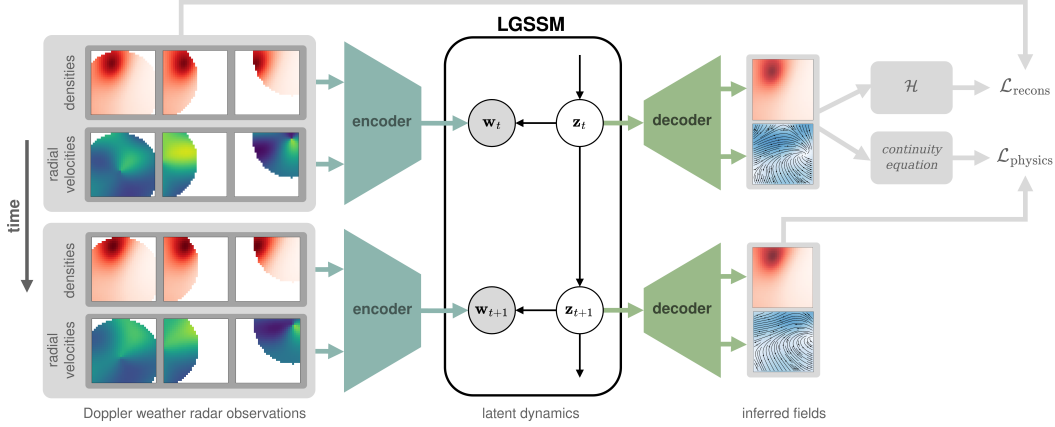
LGSSM

densities

radial velocities

time

densities

radial velocities

encoder

encoder

$\mathbf{w}_t$

$\mathbf{z}_t$

$\mathbf{w}_{t+1}$

$\mathbf{z}_{t+1}$

decoder

decoder

$\mathcal{H}$

$\mathcal{L}_{\text{recons}}$

continuity equation

$\mathcal{L}_{\text{physics}}$

Doppler weather radar observations

latent dynamics

inferred fields